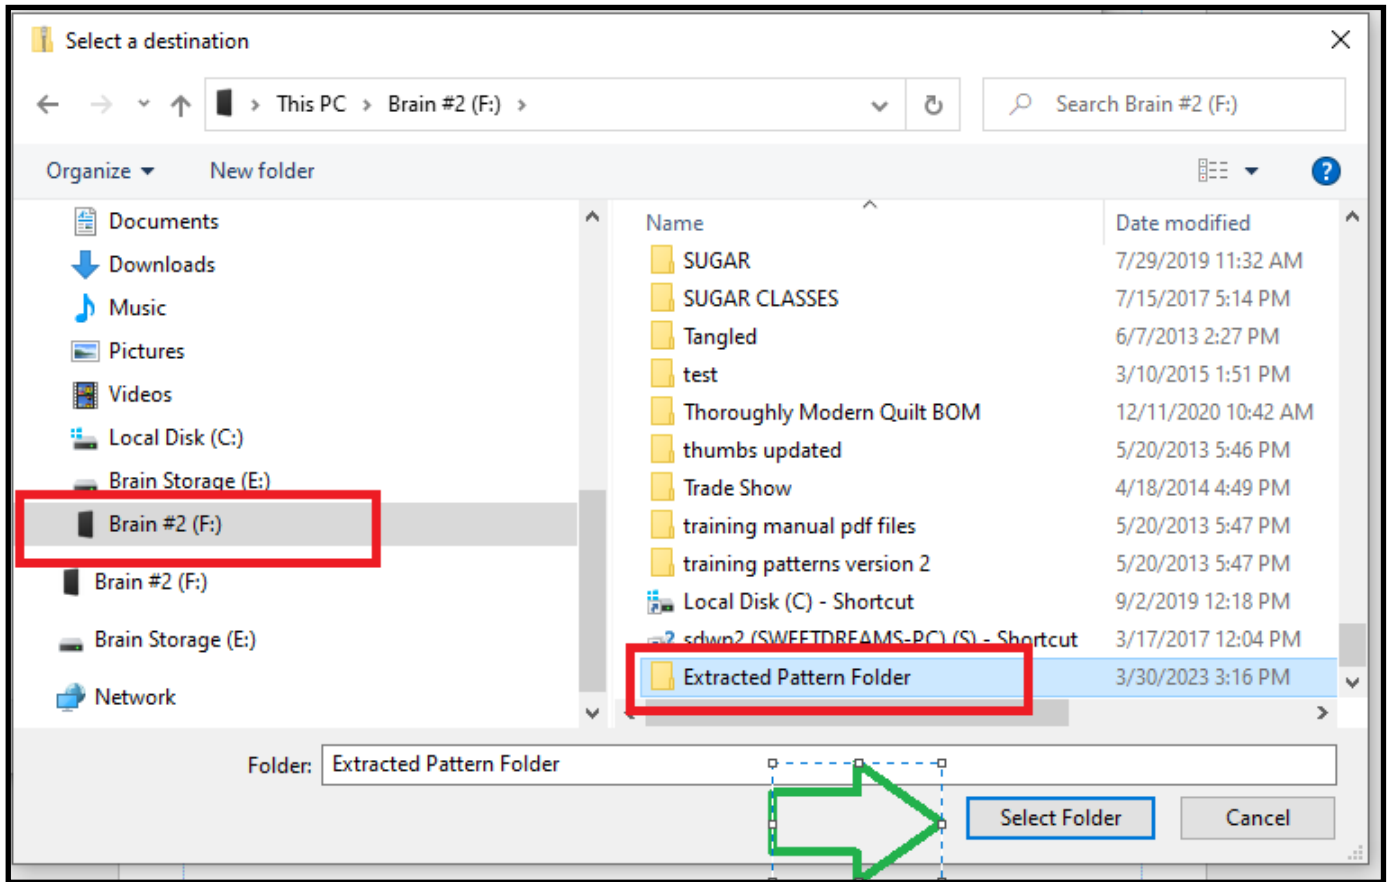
Select a destination

This PC › Brain #2 (F:) ›

Search Brain #2 (F:)

Organize ▾ New folder

Documents
Downloads
Music
Pictures
Videos
Local Disk (C:)
Brain Storage (E:)
Brain #2 (F:)
Brain #2 (F:)
Brain Storage (E:)
Network

| Name | Date modified |
|---|---|
| SUGAR | 7/29/2019 11:32 AM |
| SUGAR CLASSES | 7/15/2017 5:14 PM |
| Tangled | 6/7/2013 2:27 PM |
| test | 3/10/2015 1:51 PM |
| Thoroughly Modern Quilt BOM | 12/11/2020 10:42 AM |
| thumbs updated | 5/20/2013 5:46 PM |
| Trade Show | 4/18/2014 4:49 PM |
| training manual pdf files | 5/20/2013 5:47 PM |
| training patterns version 2 | 5/20/2013 5:47 PM |
| Local Disk (C) - Shortcut | 9/2/2019 12:18 PM |
| sdwp2 (SWEETDREAMS-PC) (S) - Shortcut | 3/17/2017 12:04 PM |
| Extracted Pattern Folder | 3/30/2023 3:16 PM |

Folder: Extracted Pattern Folder

Select Folder Cancel